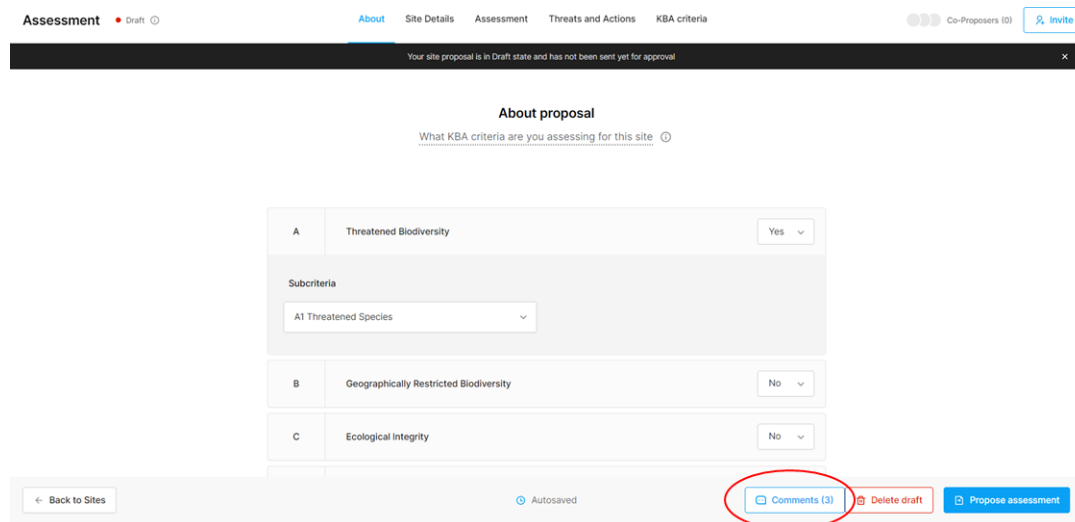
Assessment • Draft ⓘ

About Site Details Assessment Threats and Actions KBA criteria

Co-Proposers (0) Invite

Your site proposal is in Draft state and has not been sent yet for approval ×

About proposal

What KBA criteria are you assessing for this site ⓘ

| A | Threatened Biodiversity | Yes |
|---|---|---|

Subcriteria

A1 Threatened Species

| B | Geographically Restricted Biodiversity | No |
|---|---|---|
| C | Ecological Integrity | No |

← Back to Sites

Autosaved

Comments (3)

Delete draft

Propose assessment